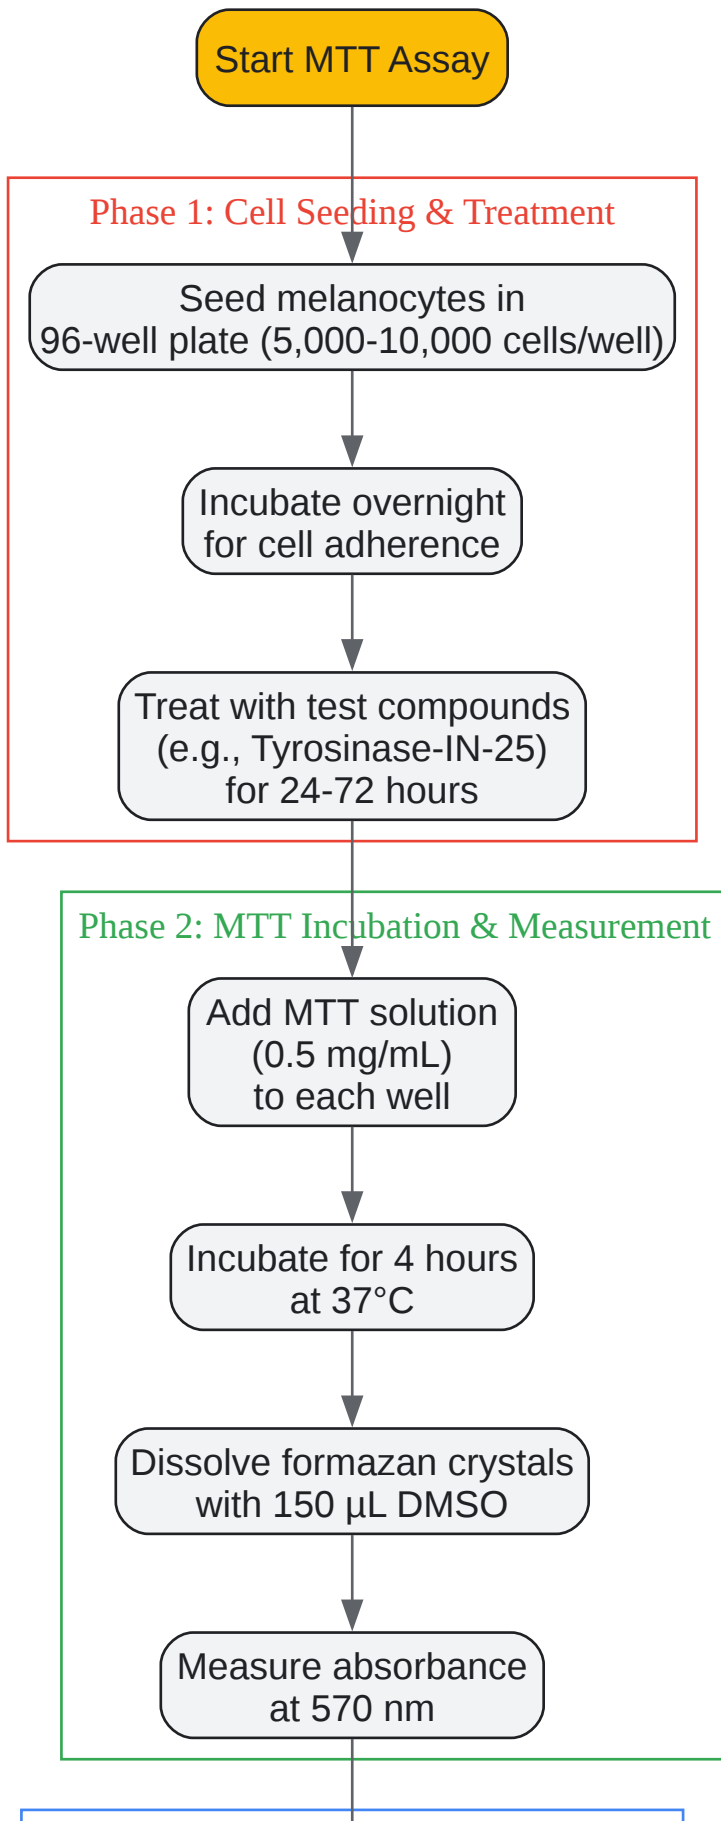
Start MTT Assay

Phase 1: Cell Seeding & Treatment

Seed melanocytes in 96-well plate (5,000-10,000 cells/well)

Incubate overnight for cell adherence

Treat with test compounds (e.g., Tyrosinase-IN-25) for 24-72 hours

Phase 2: MTT Incubation & Measurement

Add MTT solution (0.5 mg/mL) to each well

Incubate for 4 hours at 37°C

Dissolve formazan crystals with 150 µL DMSO

Measure absorbance at 570 nm